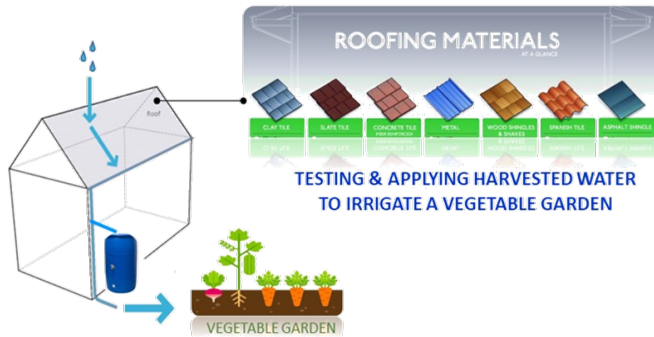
Roof

ROOFING MATERIALS

AT A GLANCE

CLAY TILE

SLATE TILE

CONCRETE TILE

METAL

WOOD SHINGLES & SHAKES

SPANISH TILE

ASPHALT SHINGLE

TESTING & APPLYING HARVESTED WATER TO IRRIGATE A VEGETABLE GARDEN

VEGETABLE GARDEN